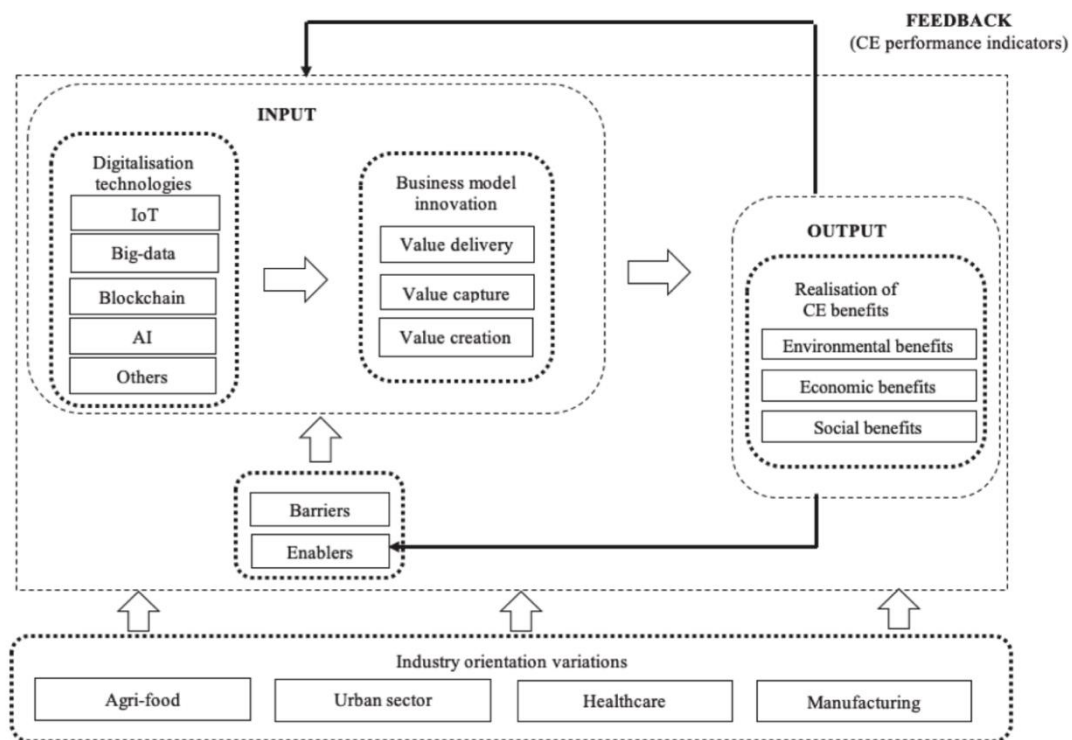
FEEDBACK
(CE performance indicators)

INPUT

Digitalisation technologies
IoT
Big-data
Blockchain
AI
Others

Business model innovation
Value delivery
Value capture
Value creation

OUTPUT

Realisation of CE benefits
Environmental benefits
Economic benefits
Social benefits

Barriers
Enablers

Industry orientation variations
Agri-food
Urban sector
Healthcare
Manufacturing